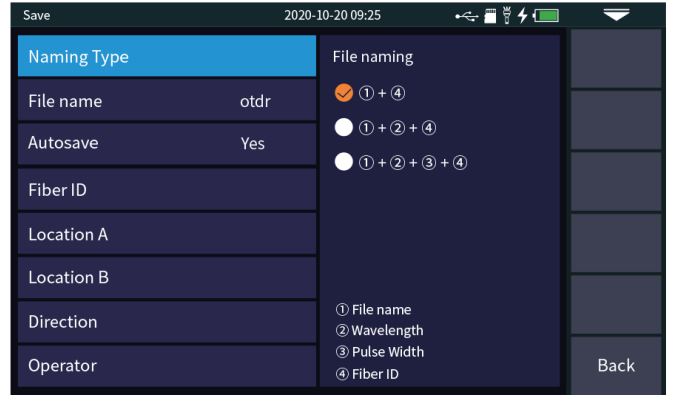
Save 2020-10-20 09:25

Naming Type

File name otdr

Autosave Yes

Fiber ID

Location A

Location B

Direction

Operator

File naming

① + ④

① + ② + ④

① + ② + ③ + ④

① File name
② Wavelength
③ Pulse Width
④ Fiber ID

Back